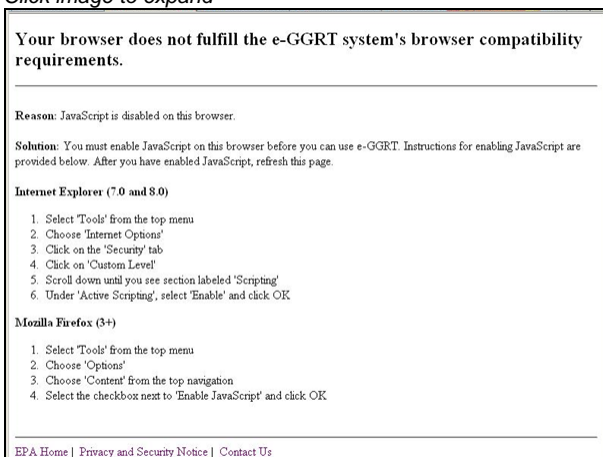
Click image to expand

Your browser does not fulfill the e-GGRT system's browser compatibility requirements.

Reason: JavaScript is disabled on this browser.

Solution: You must enable JavaScript on this browser before you can use e-GGRT. Instructions for enabling JavaScript are provided below. After you have enabled JavaScript, refresh this page.

Internet Explorer (7.0 and 8.0)

1. Select 'Tools' from the top menu
2. Choose 'Internet Options'
3. Click on the 'Security' tab
4. Click on 'Custom Level'
5. Scroll down until you see section labeled 'Scripting'
6. Under 'Active Scripting', select 'Enable' and click OK

Mozilla Firefox (3+)

1. Select 'Tools' from the top menu
2. Choose 'Options'
3. Choose 'Content' from the top navigation
4. Select the checkbox next to 'Enable JavaScript' and click OK

EPA Home | Privacy and Security Notice | Contact Us